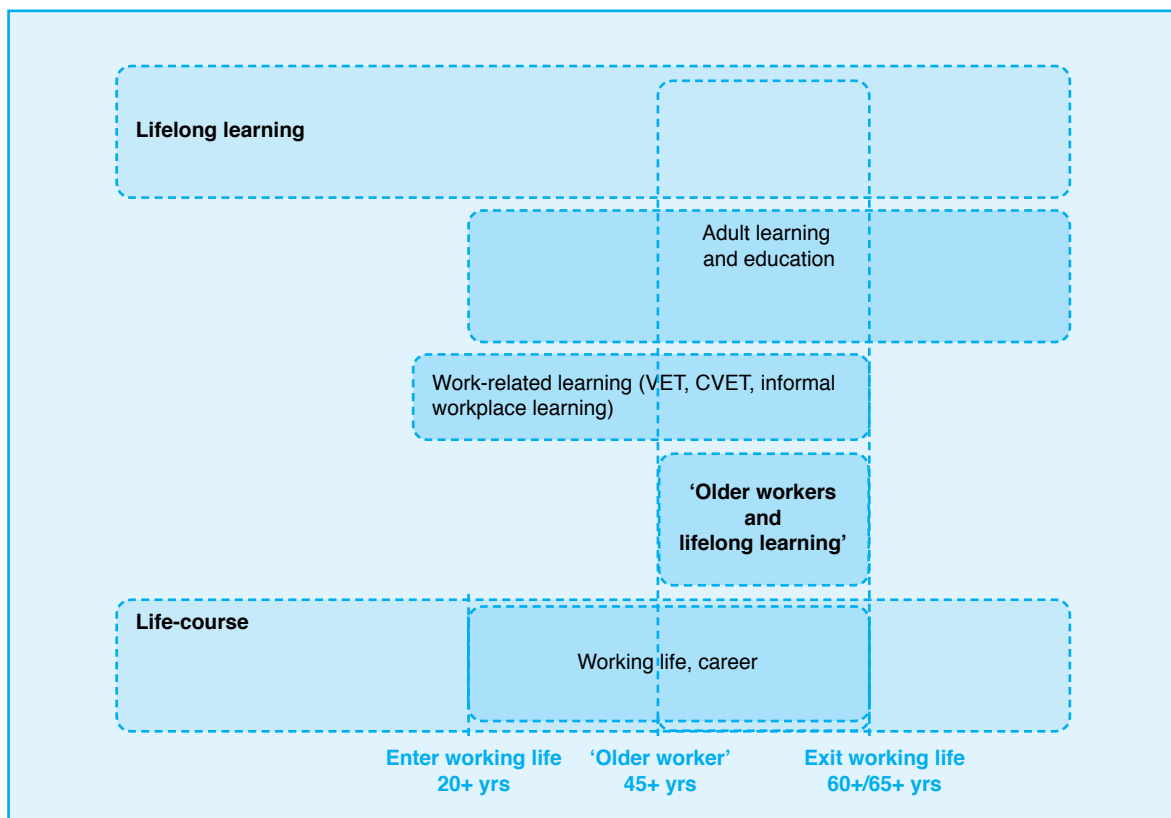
Lifelong learning

Adult learning and education

Work-related learning (VET, CVET, informal workplace learning)

'Older workers and lifelong learning'

Life-course

Working life, career

Enter working life 20+ yrs

'Older worker' 45+ yrs

Exit working life 60+/65+ yrs